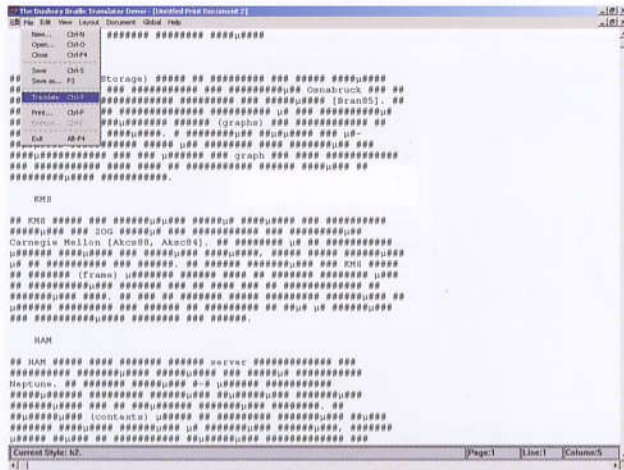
The Duxbury Braille Translator Demo - [Untitled Print Document 2]

File Edit View Layout Document Global Help

New... Ctrl-N
Open... Ctrl-O
Close Ctrl-F4
Save Ctrl-S
Save as... F3
Translate Ctrl-T
Print... Ctrl-P
Emboss... Ctrl-E
Exit Alt-F4

####### ######## ####µ####

Storage) ##### ## ######### ### ##### ####µ####
############ ##########µ### Osnabruck ### ##
######## ### #####µ#### [Bran85]. ##
(graphe) #### ##
graph

KMS

## KMS ##### ### ######µ#µ### #####µ# ####µ#### ### ##########
#####µ### ### ZOG #####µ# ### ######### ### ##########µ###
Carnegie Mellon [Akcs88, Akcs84]. ## ######## µ# ## ########
## ####### (frame) µ######## ######

HAM

## HAM ##### ##### ###### ###### server ############# ###
Neptune. ## ####### #####µ### #-# µ###### ##########
(contacts) µ#####

Current Style: h2.   Page:1   Line:1   Column:5